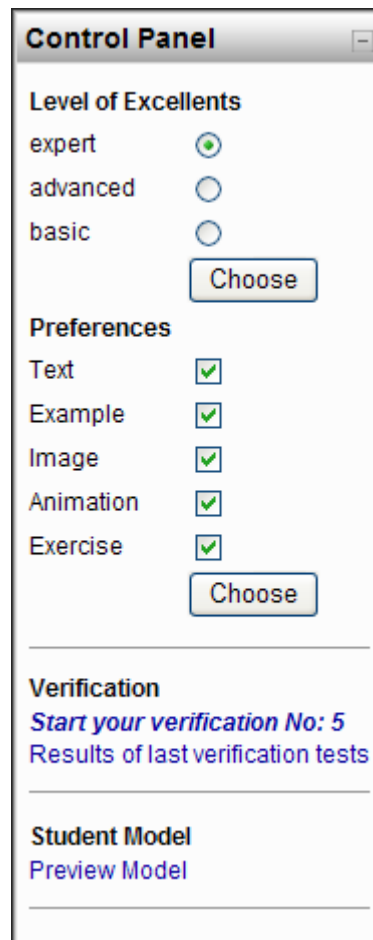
Control Panel

Level of Excellents

expert

advanced

basic

Choose

Preferences

Text

Example

Image

Animation

Exercise

Choose

Verification

*Start your verification No: 5*

Results of last verification tests

Student Model

Preview Model